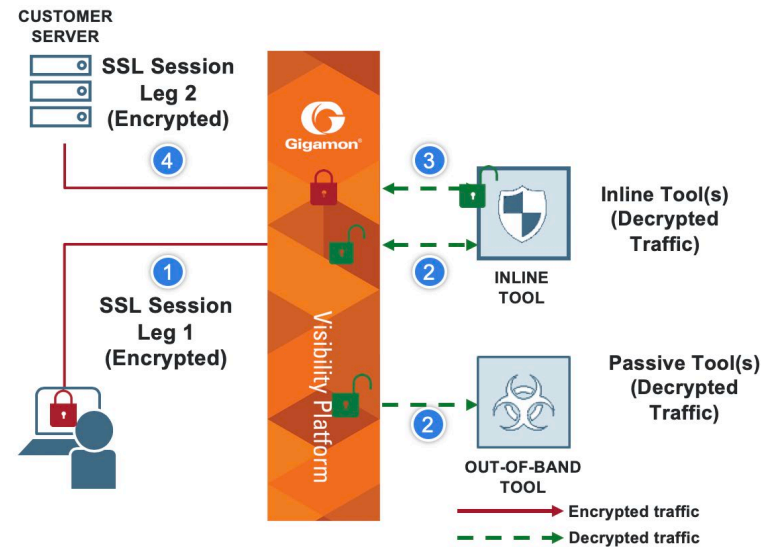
CUSTOMER SERVER

SSL Session Leg 2 (Encrypted)

Gigamon®

4

3

Inline Tool(s) (Decrypted Traffic)

2

INLINE TOOL

1

SSL Session Leg 1 (Encrypted)

Visibility Platform

Passive Tool(s) (Decrypted Traffic)

2

OUT-OF-BAND TOOL

Encrypted traffic

Decrypted traffic